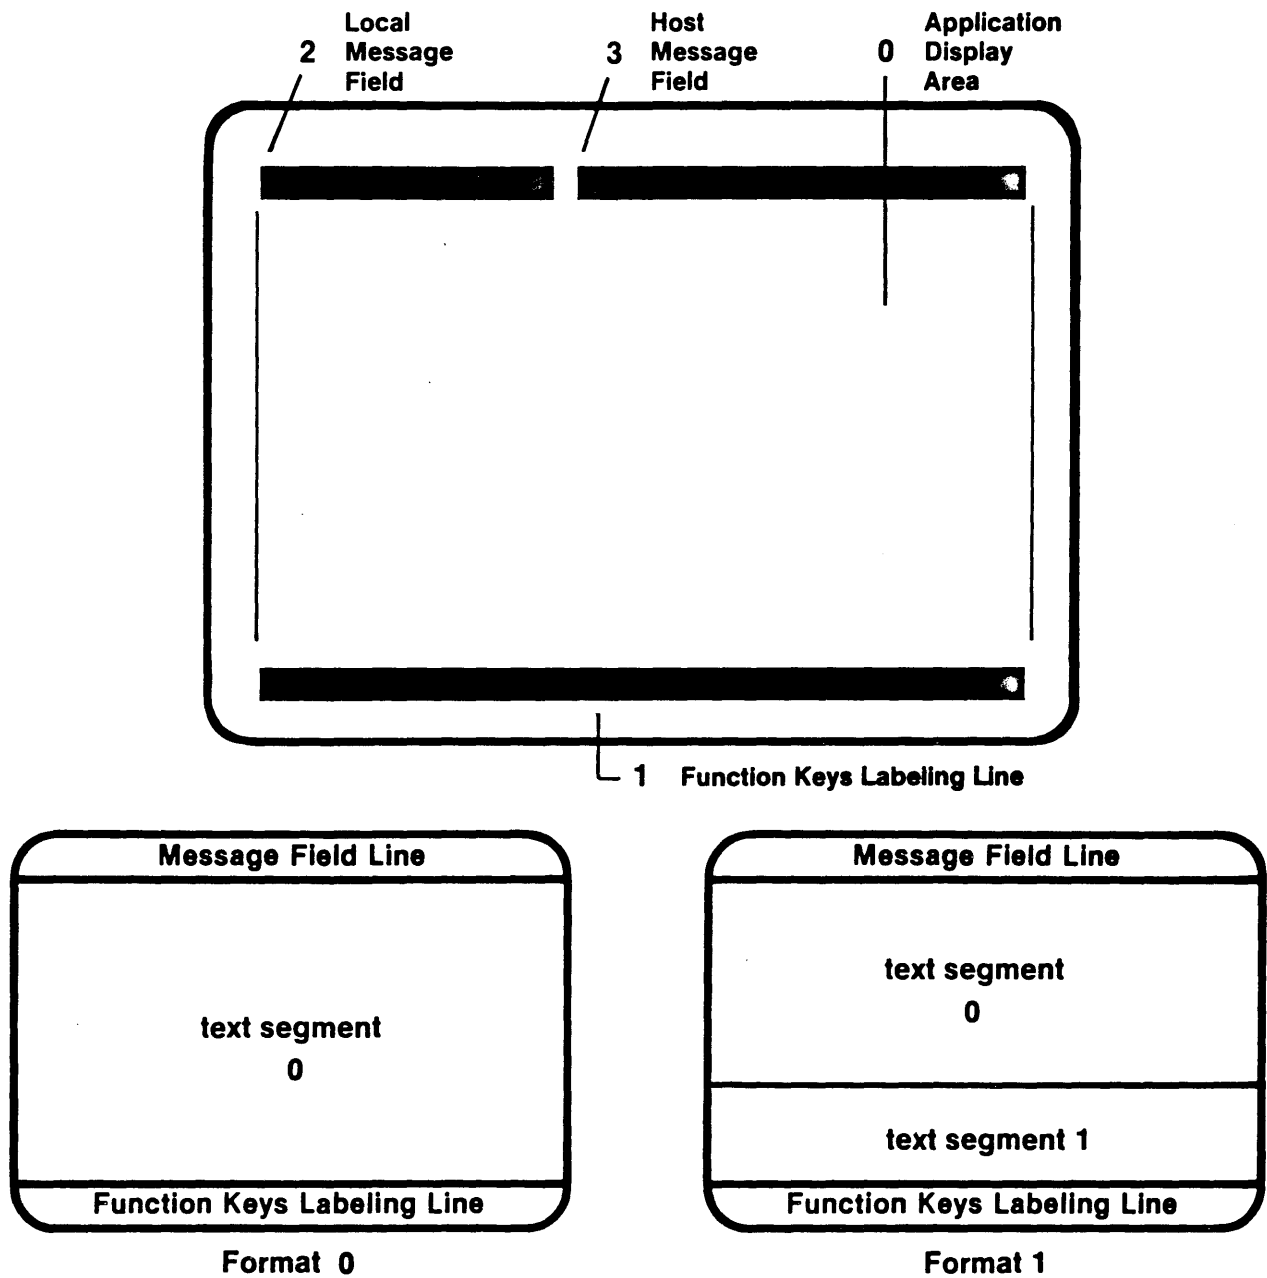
2 Local Message Field

3 Host Message Field

0 Application Display Area

1 Function Keys Labeling Line

Message Field Line

text segment 0

Function Keys Labeling Line

Format 0

Message Field Line

text segment 0

text segment 1

Function Keys Labeling Line

Format 1